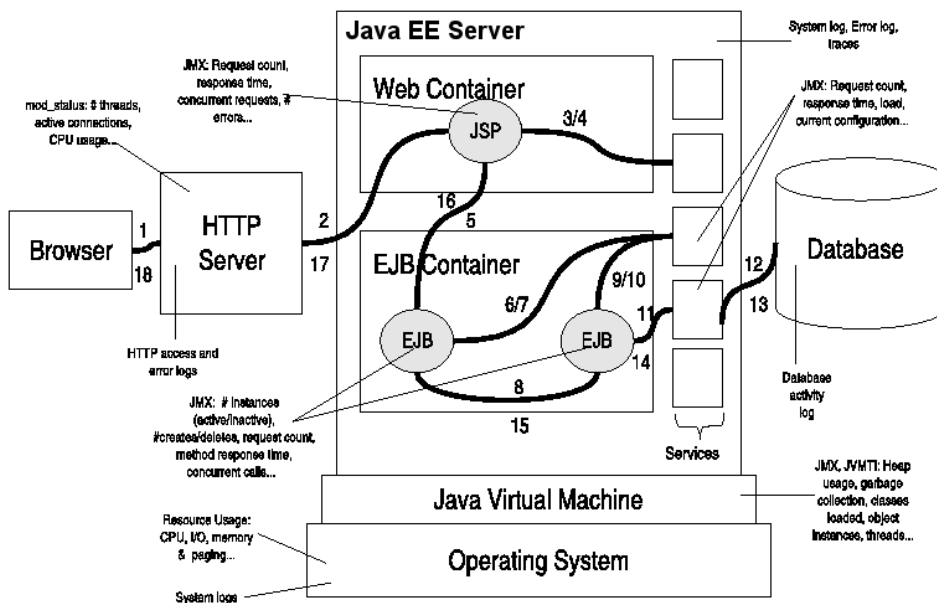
Java EE Server

System log, Error log, traces

JMX: Request count, response time, concurrent requests, # errors...

Web Container

JSP

3/4

JMX: Request count, response time, load, current configuration...

mod_status: # threads, active connections, CPU usage...

HTTP Server

Browser

1

18

2

17

16

5

EJB Container

6/7

9/10

11

12

13

Database

EJB

EJB

8

14

15

HTTP access and error logs

JMX: # instances (active/inactive), #creates/deletes, request count, method response time, concurrent calls...

Database activity log

Services

Java Virtual Machine

JMX, JVMTI: Heap usage, garbage collection, classes loaded, object instances, threads...

Resource Usage: CPU, I/O, memory & paging...

Operating System

System logs